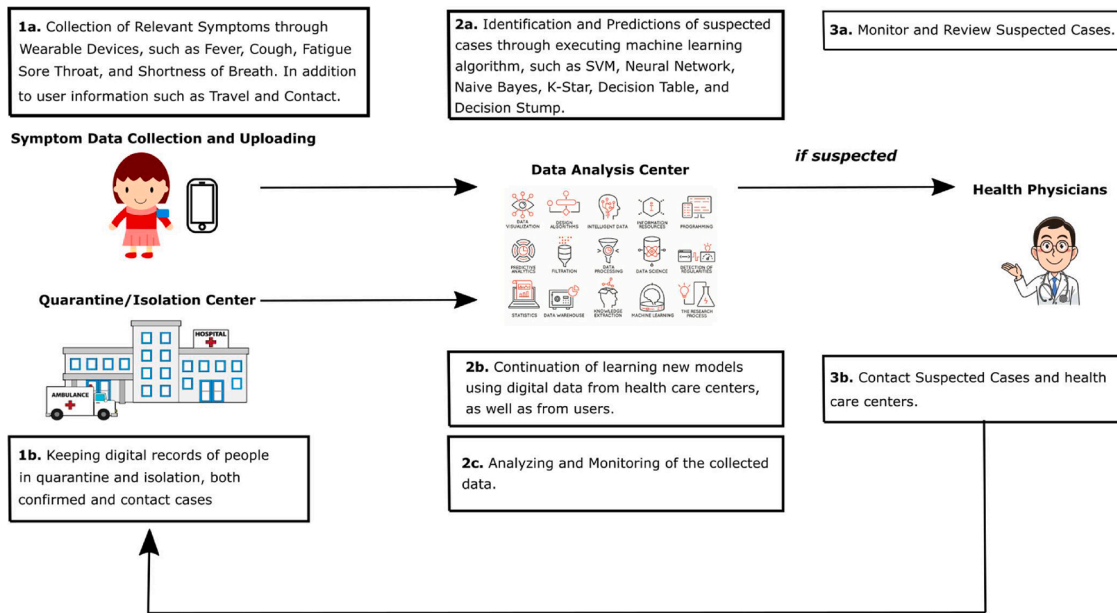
**1a.** Collection of Relevant Symptoms through Wearable Devices, such as Fever, Cough, Fatigue Sore Throat, and Shortness of Breath. In addition to user information such as Travel and Contact.

**2a.** Identification and Predictions of suspected cases through executing machine learning algorithm, such as SVM, Neural Network, Naive Bayes, K-Star, Decision Table, and Decision Stump.

**3a.** Monitor and Review Suspected Cases.

**Symptom Data Collection and Uploading**

**Data Analysis Center**

DATA VISUALIZATION
DESIGN ALGORITHMS
INTELLIGENT DATA
INFORMATION RESOURCES
PROGRAMMING
PREDICTIVE ANALYTICS
FILTRATION
DATA PROCESSING
DATA SCIENCE
DETECTION OF REGULARITIES
STATISTICS
DATA WAREHOUSE
KNOWLEDGE EXTRACTION
MACHINE LEARNING
THE RESEARCH PROCESS

*if suspected*

**Health Physicians**

**Quarantine/Isolation Center**

HOSPITAL

AMBULANCE

**2b.** Continuation of learning new models using digital data from health care centers, as well as from users.

**3b.** Contact Suspected Cases and health care centers.

**1b.** Keeping digital records of people in quarantine and isolation, both confirmed and contact cases

**2c.** Analyzing and Monitoring of the collected data.